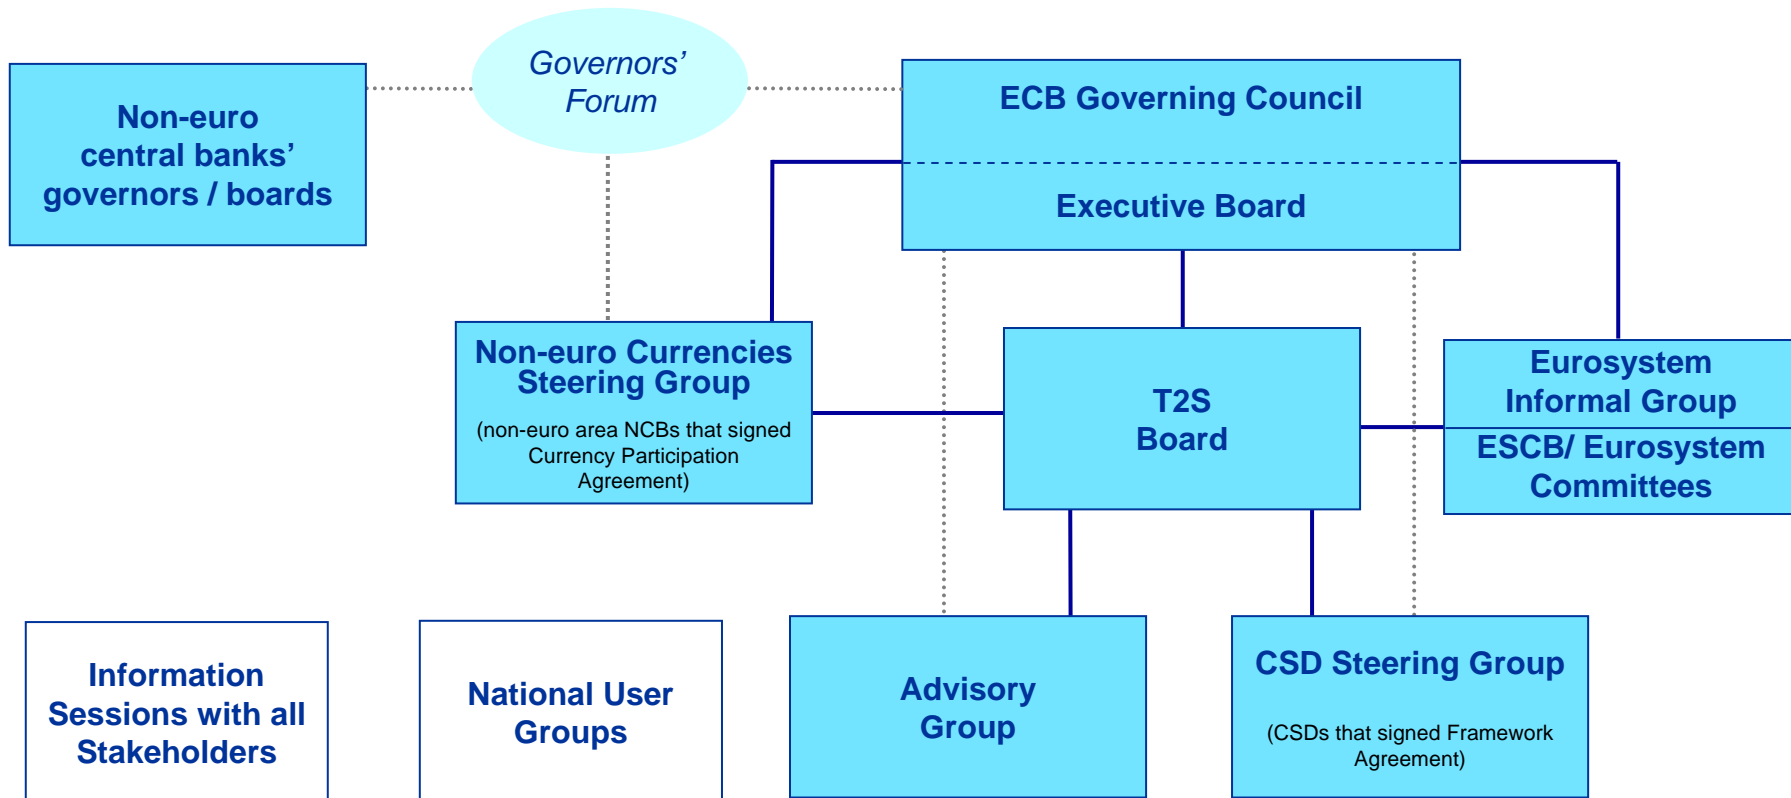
Non-euro central banks' governors / boards

Governors' Forum

ECB Governing Council

Executive Board

Non-euro Currencies Steering Group

(non-euro area NCBs that signed Currency Participation Agreement)

T2S Board

Eurosystem Informal Group

ESCB/ Eurosystem Committees

Information Sessions with all Stakeholders

National User Groups

Advisory Group

CSD Steering Group

(CSDs that signed Framework Agreement)